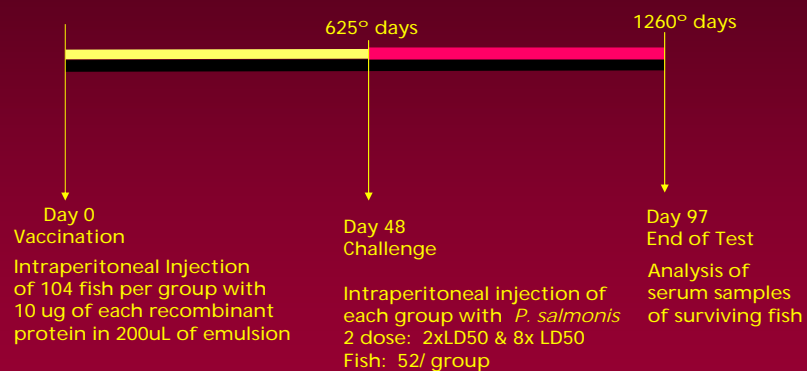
625° days

1260° days

Day 0
Vaccination

Intraperitoneal Injection of 104 fish per group with 10 ug of each recombinant protein in 200uL of emulsion

Day 48
Challenge

Intraperitoneal injection of each group with *P. salmonis*
2 dose: 2xLD50 & 8x LD50
Fish: 52/ group

Day 97
End of Test

Analysis of serum samples of surviving fish